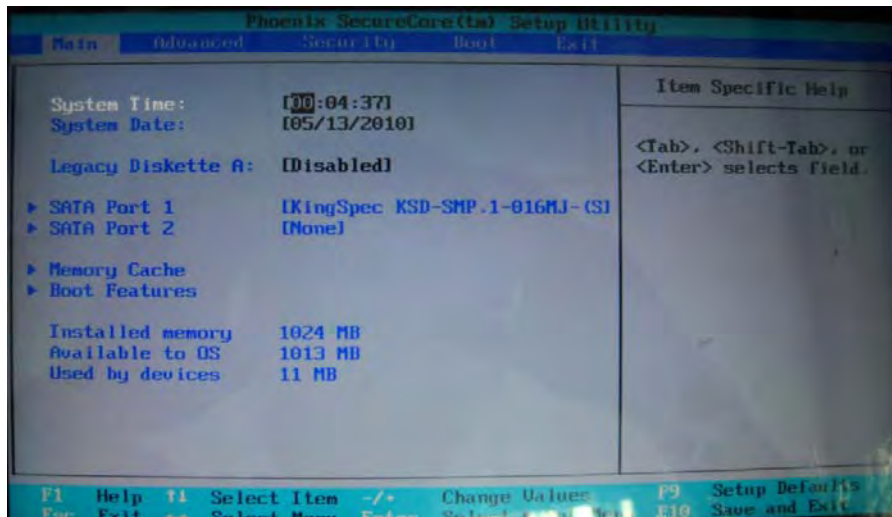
Phoenix SecureCore(tm) Setup Utility

Main Advanced Security Boot Exit

System Time: [00:04:37]
System Date: [05/13/2010]

Legacy Diskette A: [Disabled]

▶ SATA Port 1 [KingSpec KSD-SMP.1-016MJ-(S)]
▶ SATA Port 2 [None]

▶ Memory Cache
▶ Boot Features

Installed memory 1024 MB
Available to OS 1013 MB
Used by devices 11 MB

Item Specific Help

<Tab>, <Shift-Tab>, or <Enter> selects field.

F1 Help ↑↓ Select Item -/+ Change Values F9 Setup Defaults
Esc Exit ↔ Select Menu Enter Select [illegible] F10 Save and Exit